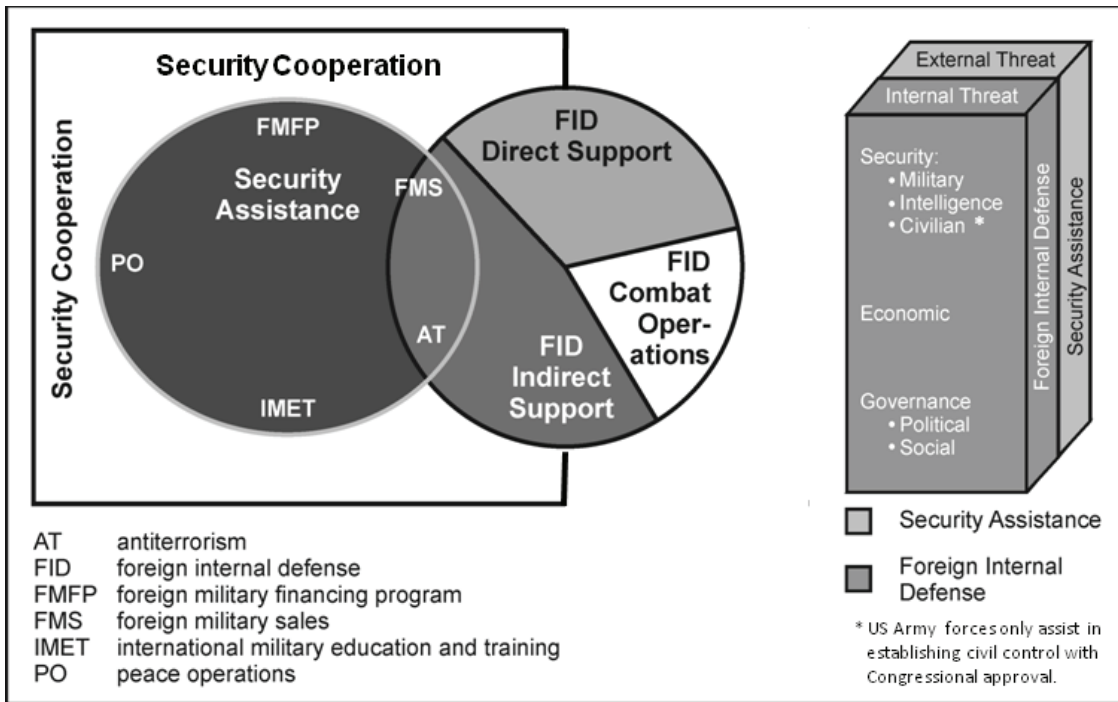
Security Cooperation

Security Cooperation

FMFP

Security Assistance

FMS

PO

AT

IMET

FID Direct Support

FID Combat Operations

FID Indirect Support

AT antiterrorism
FID foreign internal defense
FMFP foreign military financing program
FMS foreign military sales
IMET international military education and training
PO peace operations

External Threat

Internal Threat

Security:
• Military
• Intelligence
• Civilian *

Economic

Governance
• Political
• Social

Foreign Internal Defense

Security Assistance

Security Assistance

Foreign Internal Defense

* US Army forces only assist in establishing civil control with Congressional approval.